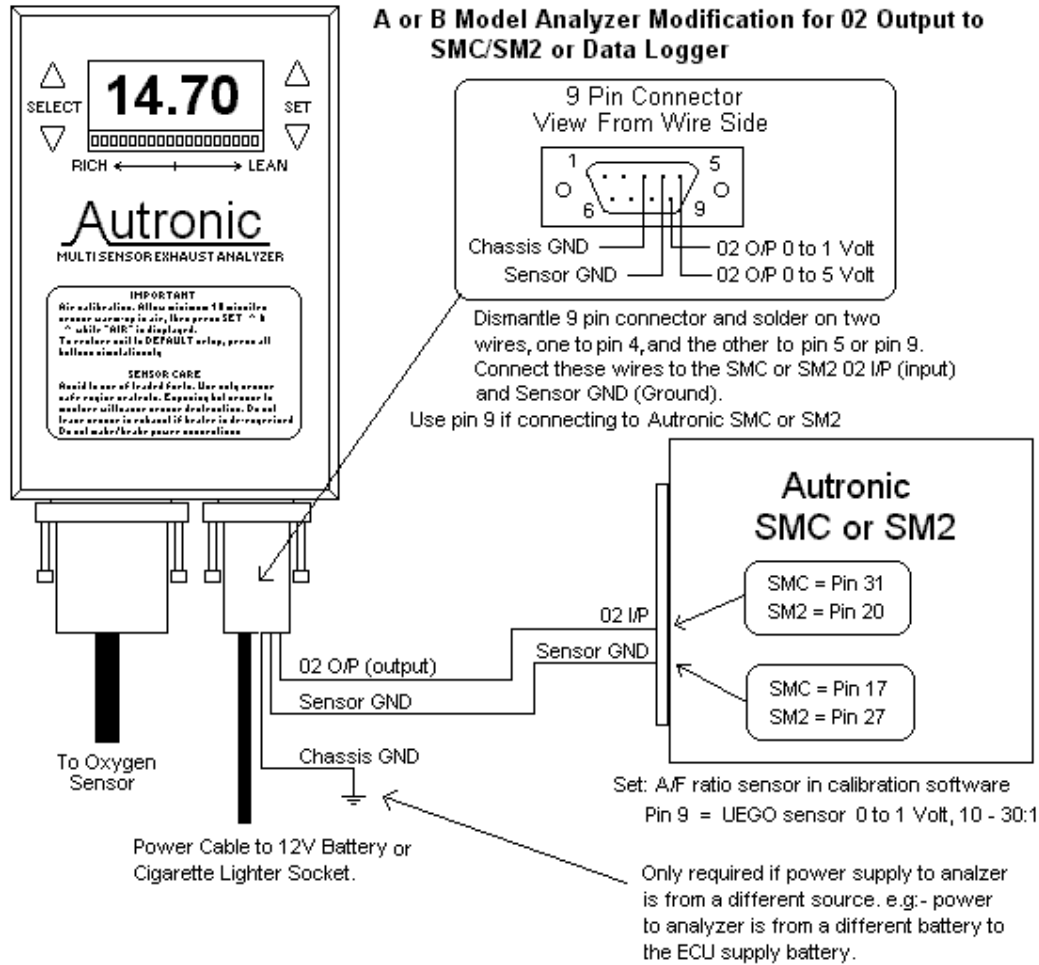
A or B Model Analyzer Modification for 02 Output to SMC/SM2 or Data Logger

SELECT
14.70
SET
RICH LEAN

Autronic
MULTI SENSOR EXHAUST ANALYZER

IMPORTANT
Air calibration. Allow minimum 10 minutes sensor warmup in air, then press SET ^ & ^ while "AIR" is displayed.
To restore unit to DEFAULT setup, press all buttons simultaneously

SENSOR CARE
Avoid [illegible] of leaded fuels. Use only sensor safe engine sealants. Exposing hot sensor to moisture will cause sensor destruction. Do not leave sensor in exhaust if heater is de-energized. Do not make/brake power connections

9 Pin Connector
View From Wire Side

1
5
6
9

Chassis GND
Sensor GND
02 O/P 0 to 1 Volt
02 O/P 0 to 5 Volt

Dismantle 9 pin connector and solder on two wires, one to pin 4, and the other to pin 5 or pin 9. Connect these wires to the SMC or SM2 02 I/P (input) and Sensor GND (Ground).
Use pin 9 if connecting to Autronic SMC or SM2

Autronic
SMC or SM2

SMC = Pin 31
SM2 = Pin 20

SMC = Pin 17
SM2 = Pin 27

02 I/P
Sensor GND
02 O/P (output)
Sensor GND
Chassis GND

To Oxygen Sensor

Set: A/F ratio sensor in calibration software
Pin 9 = UEGO sensor 0 to 1 Volt, 10 - 30:1

Power Cable to 12V Battery or Cigarette Lighter Socket.

Only required if power supply to analzer is from a different source. e.g:- power to analyzer is from a different battery to the ECU supply battery.